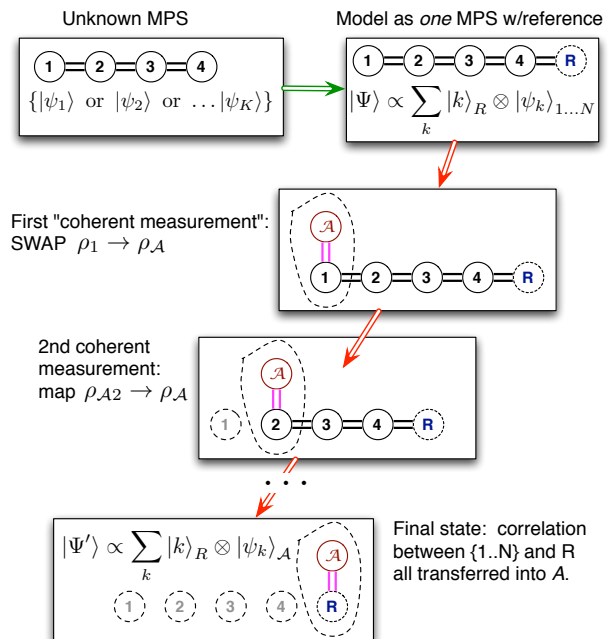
Unknown MPS

1 2 3 4

$\{|\psi_1\rangle$ or $|\psi_2\rangle$ or $\ldots|\psi_K\rangle\}$

Model as *one* MPS w/reference

1 2 3 4 R

$|\Psi\rangle \propto \sum_k |k\rangle_R \otimes |\psi_k\rangle_{1\ldots N}$

First "coherent measurement": SWAP $\rho_1 \rightarrow \rho_{\mathcal{A}}$

$\mathcal{A}$

1 2 3 4 R

2nd coherent measurement: map $\rho_{\mathcal{A}2} \rightarrow \rho_{\mathcal{A}}$

$\mathcal{A}$

1 2 3 4 R

. . .

$|\Psi'\rangle \propto \sum_k |k\rangle_R \otimes |\psi_k\rangle_{\mathcal{A}}$

$\mathcal{A}$

1 2 3 4 R

Final state: correlation between {1..N} and R all transferred into *A*.